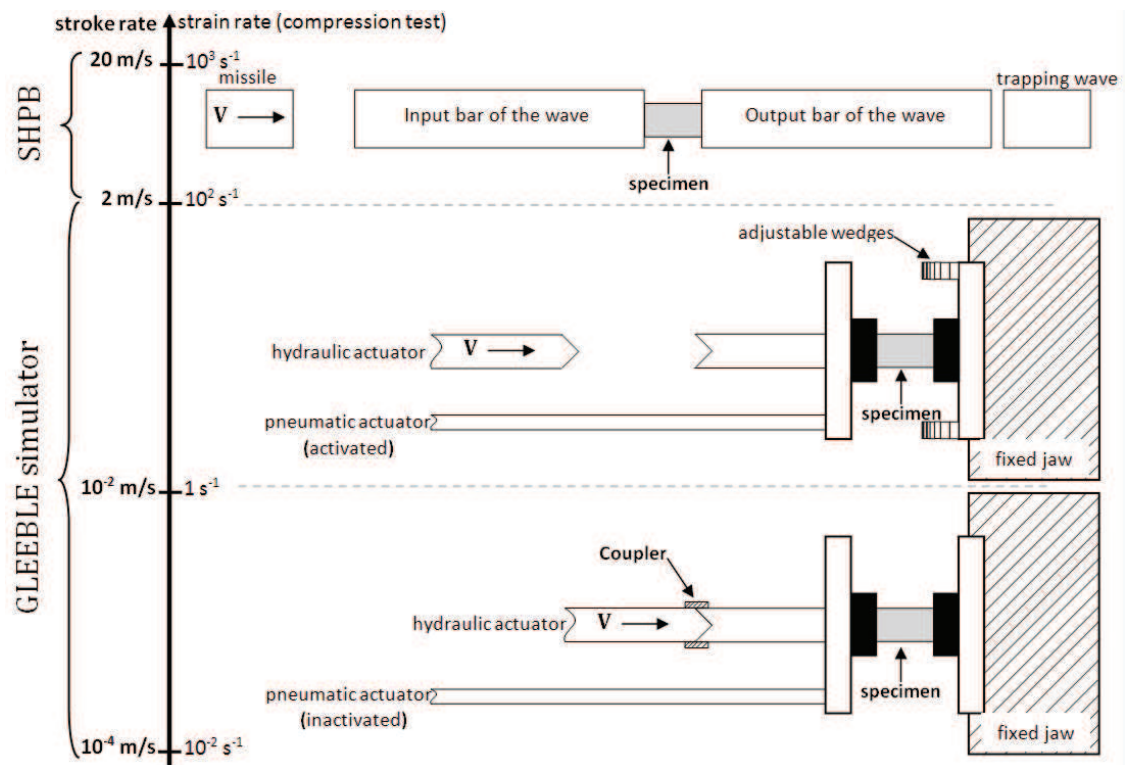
stroke rate strain rate (compression test)

20 m/s $10^3$ s$^{-1}$
missile
V
Input bar of the wave
Output bar of the wave
trapping wave
specimen
SHPB

2 m/s $10^2$ s$^{-1}$
adjustable wedges
hydraulic actuator V
specimen
pneumatic actuator (activated)
fixed jaw

$10^{-2}$ m/s 1 s$^{-1}$
Coupler
hydraulic actuator V
specimen
pneumatic actuator (inactivated)
fixed jaw

GLEEBLE simulator

$10^{-4}$ m/s $10^{-2}$ s$^{-1}$